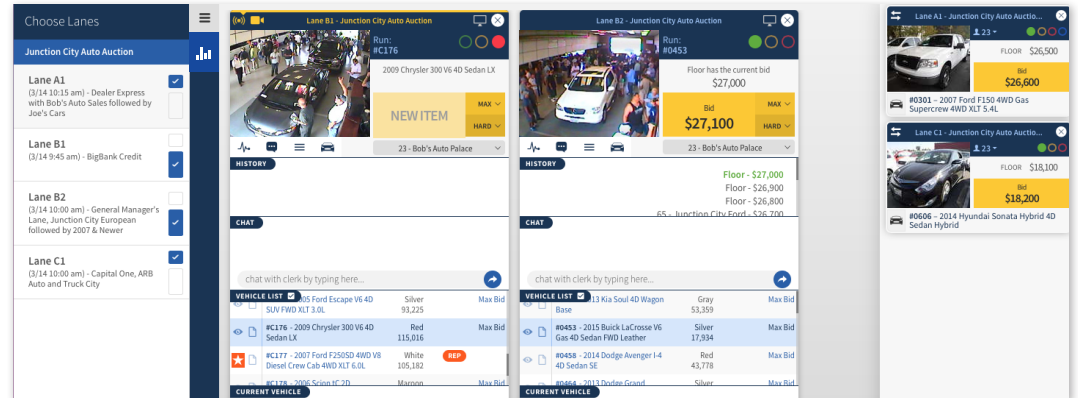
Choose Lanes

Junction City Auto Auction

Lane A1
(3/14 10:15 am) - Dealer Express with Bob's Auto Sales followed by Joe's Cars

Lane B1
(3/14 9:45 am) - BigBank Credit

Lane B2
(3/14 10:00 am) - General Manager's Lane, Junction City European followed by 2007 & Newer

Lane C1
(3/14 10:00 am) - Capital One, ARB Auto and Truck City

Lane B1 - Junction City Auto Auction
Run:
#C176
2009 Chrysler 300 V6 4D Sedan LX
NEW ITEM
MAX
HARD
23 - Bob's Auto Palace
HISTORY
CHAT
chat with clerk by typing here...
VEHICLE LIST
| | | | |
|---|---|---|---|
| 2005 Ford Escape V6 4D SUV FWD XLT 3.0L | Silver 93,225 | Max Bid |
| #C176 - 2009 Chrysler 300 V6 4D Sedan LX | Red 115,016 | Max Bid |
| #C177 - 2007 Ford F250SD 4WD V8 Diesel Crew Cab 4WD XLT 6.0L | White 105,182 | REP |
| #C178 - 2006 Scion tC 2D | Maroon | |
CURRENT VEHICLE

Lane B2 - Junction City Auto Auction
Run:
#0453
Floor has the current bid
$27,000
Bid
$27,100
MAX
HARD
23 - Bob's Auto Palace
HISTORY
Floor - $27,000
Floor - $26,900
Floor - $26,800
65 - Junction City Ford - $26,700
CHAT
chat with clerk by typing here...
VEHICLE LIST
| | | |
|---|---|---|
| 2013 Kia Soul 4D Wagon Base | Gray 53,359 | Max Bid |
| #0453 - 2015 Buick LaCrosse V6 Gas 4D Sedan FWD Leather | Silver 17,934 | Max Bid |
| #0458 - 2014 Dodge Avenger I-4 4D Sedan SE | Red 43,778 | Max Bid |
| #0464 - 2013 Dodge Grand | Silver | Max Bid |
CURRENT VEHICLE

Lane A1 - Junction City Auto Auctio...
23
FLOOR $26,500
Bid
$26,600
#0301 - 2007 Ford F150 4WD Gas Supercrew 4WD XLT 5.4L

Lane C1 - Junction City Auto Auctio...
23
FLOOR $18,100
Bid
$18,200
#0606 - 2014 Hyundai Sonata Hybrid 4D Sedan Hybrid